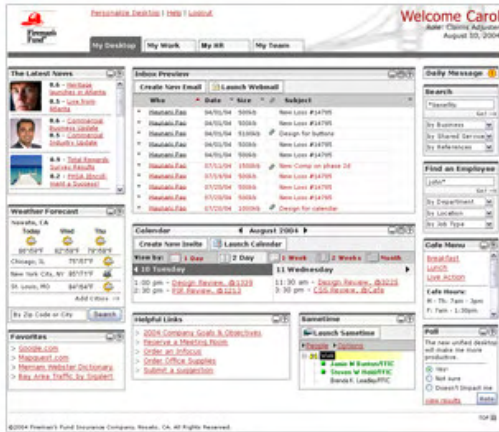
Fireman's Fund

Personalize Desktop | Help | Logout

Welcome Carol
Role: Claims Adjuster
August 10, 2004

My Desktop | My Work | My HR | My Team

The Latest News
8.6 - Heritage launches in Atlanta
8.6 - Live from Atlanta
8.6 - Commercial Business Update
8.6 - Commercial Industry Update
8.6 - Total Rewards Survey Results
8.2 - PMSA (Enroll) Want a Success!

Weather Forecast
Novato, CA
Today | Wed | Thu
Chicago, IL
New York City, NY
St. Louis, MO
Add Cities
By Zip Code or City | Search

Favorites
Google.com
Mapquest.com
Merriam Webster Dictionary
Bay Area Traffic by Sigalert

Inbox Preview
Create New Email | Launch Webmail
| Who | Date | Size | Subject |
|---|---|---|---|
| Hausain Fao | 04/01/04 | 500kb | New Loss #14795 |
| Hausain Fao | 04/01/04 | 500kb | New Loss #14795 |
| Hausain Fao | 04/01/04 | 500kb | Design for buttons |
| Hausain Fao | 04/01/04 | 500kb | New Loss #14795 |
| Hausain Fao | 04/01/04 | 500kb | New Loss #14795 |
| Hausain Fao | 07/22/04 | 500kb | New Comp on phase 2d |
| Hausain Fao | 07/19/04 | 500kb | New Loss #14795 |
| Hausain Fao | 07/19/04 | 500kb | New Loss #14795 |
| Hausain Fao | 07/19/04 | 500kb | New Loss #14795 |
| Hausain Fao | 07/19/04 | 500kb | New Loss #14795 |
| Hausain Fao | 07/19/04 | 1000kb | Design for calendar |

Calendar | August 2004
Create New Invite | Launch Calendar
View by: 1 Day | 2 Day | 1 Week | 2 Weeks | Month
10 Tuesday
1:00 pm - Design Review, @1329
2:30 pm - FIP Review, @213
11 Wednesday
11:30 am - Design Review, @3225
3:30 pm - CSS Review, @Cafe

Helpful Links
2004 Company Goals & Objectives
Reserve a Meeting Room
Order an Infocus
Order Office Supplies
Submit a suggestion

Sametime
Launch Sametime
People | Options
Jamie M Benton/FFIC
Steven W Webb/FFIC
Brenda F. Leadley/FFIC

Daily Message

Search
Benefits
Go
by Business
by Shared Service
by References

Find an Employee
John
Go
by Department
by Location
by Job Type

Cafe Menu
Breakfast
Lunch
Live Action
Cafe Hours:
M - Th: 7am - 3pm
F: 7am - 1:30pm

Poll
The new unified desktop will make me more productive.
Yes
Not sure
Doesn't impact me
View results | Vote

©2004 Fireman's Fund Insurance Company, Novato, CA. All Rights Reserved.
TOP